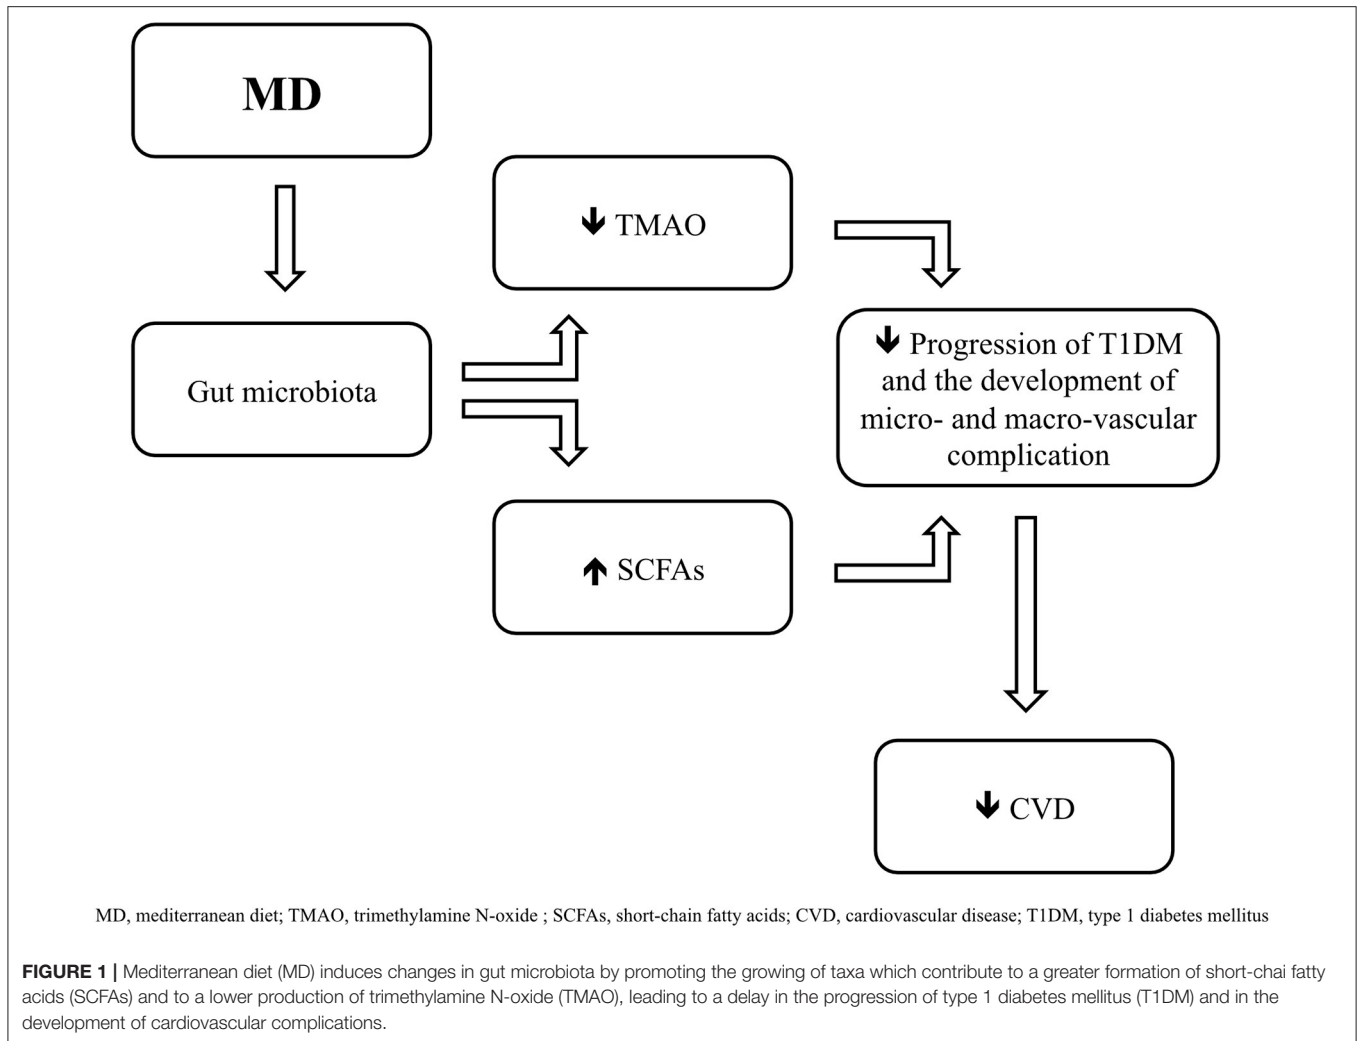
MD

Gut microbiota

↓ TMAO

↑ SCFAs

↓ Progression of T1DM and the development of micro- and macro-vascular complication

↓ CVD

MD, mediterranean diet; TMAO, trimethylamine N-oxide ; SCFAs, short-chain fatty acids; CVD, cardiovascular disease; T1DM, type 1 diabetes mellitus

**FIGURE 1 |** Mediterranean diet (MD) induces changes in gut microbiota by promoting the growing of taxa which contribute to a greater formation of short-chai fatty acids (SCFAs) and to a lower production of trimethylamine N-oxide (TMAO), leading to a delay in the progression of type 1 diabetes mellitus (T1DM) and in the development of cardiovascular complications.